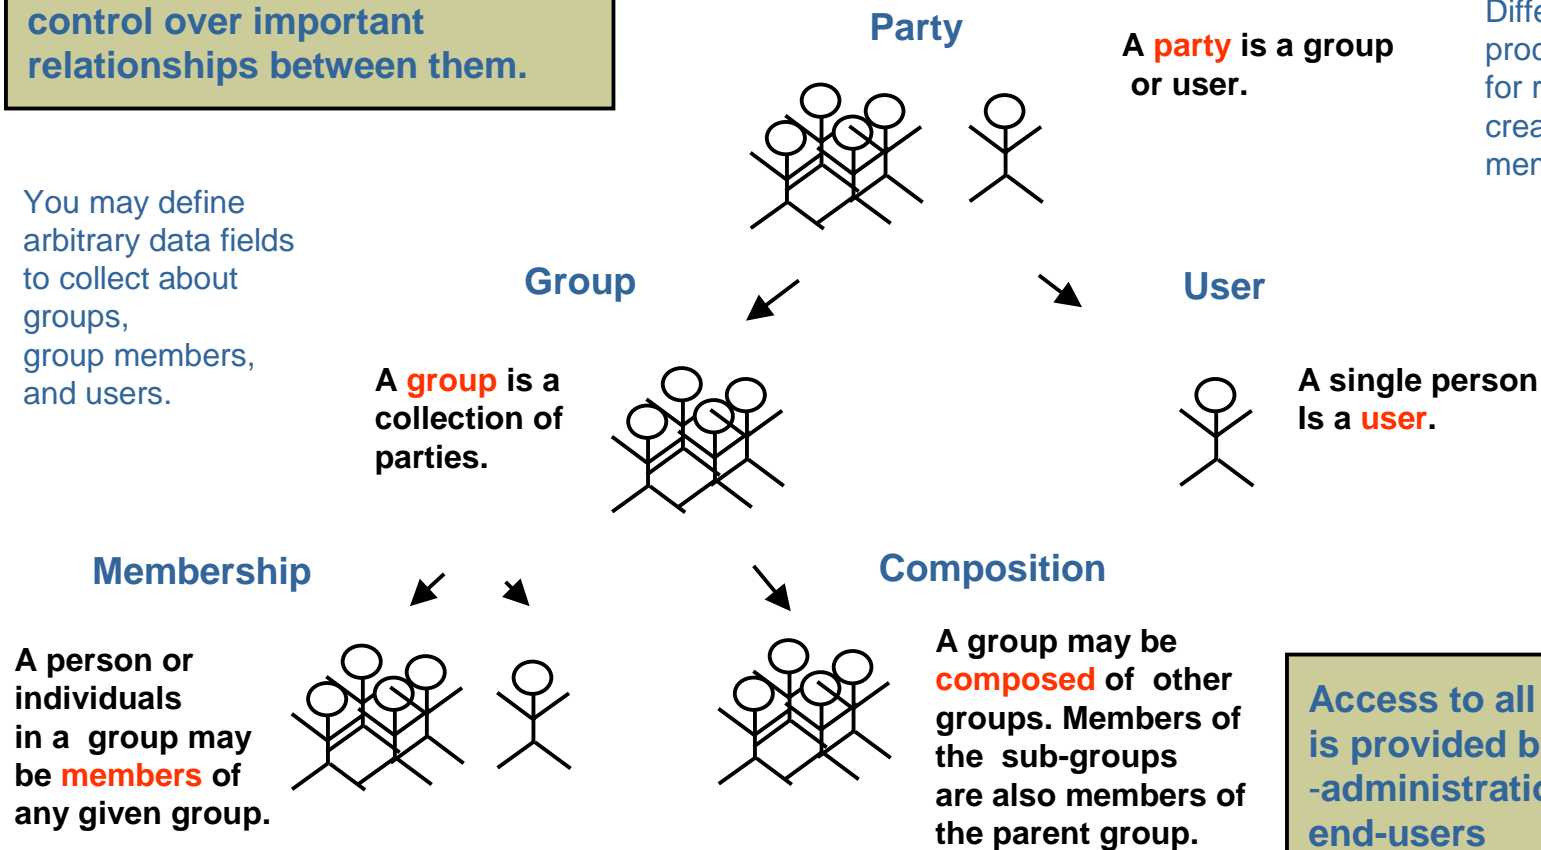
control over important relationships between them.

Party

A party is a group or user.

Diffe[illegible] proc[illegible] for r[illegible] crea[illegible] mer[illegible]

You may define arbitrary data fields to collect about groups, group members, and users.

Group

User

A group is a collection of parties.

A single person Is a user.

Membership

Composition

A person or individuals in a group may be members of any given group.

A group may be composed of other groups. Members of the sub-groups are also members of the parent group.

Access to all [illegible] is provided b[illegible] -administratio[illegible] end-users